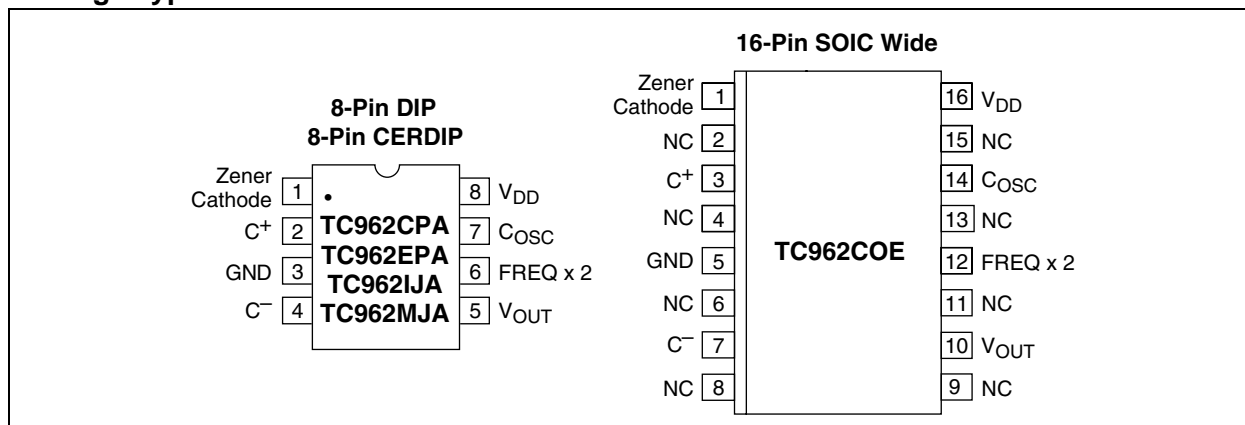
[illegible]

8-Pin DIP
8-Pin CERDIP

Zener Cathode 1
$C^+$ 2
GND 3
$C^-$ 4

TC962CPA
TC962EPA
TC962IJA
TC962MJA

8 $V_{DD}$
7 $C_{OSC}$
6 FREQ x 2
5 $V_{OUT}$

16-Pin SOIC Wide

Zener Cathode 1
NC 2
$C^+$ 3
NC 4
GND 5
NC 6
$C^-$ 7
NC 8

TC962COE

16 $V_{DD}$
15 NC
14 $C_{OSC}$
13 NC
12 FREQ x 2
11 NC
10 $V_{OUT}$
9 NC